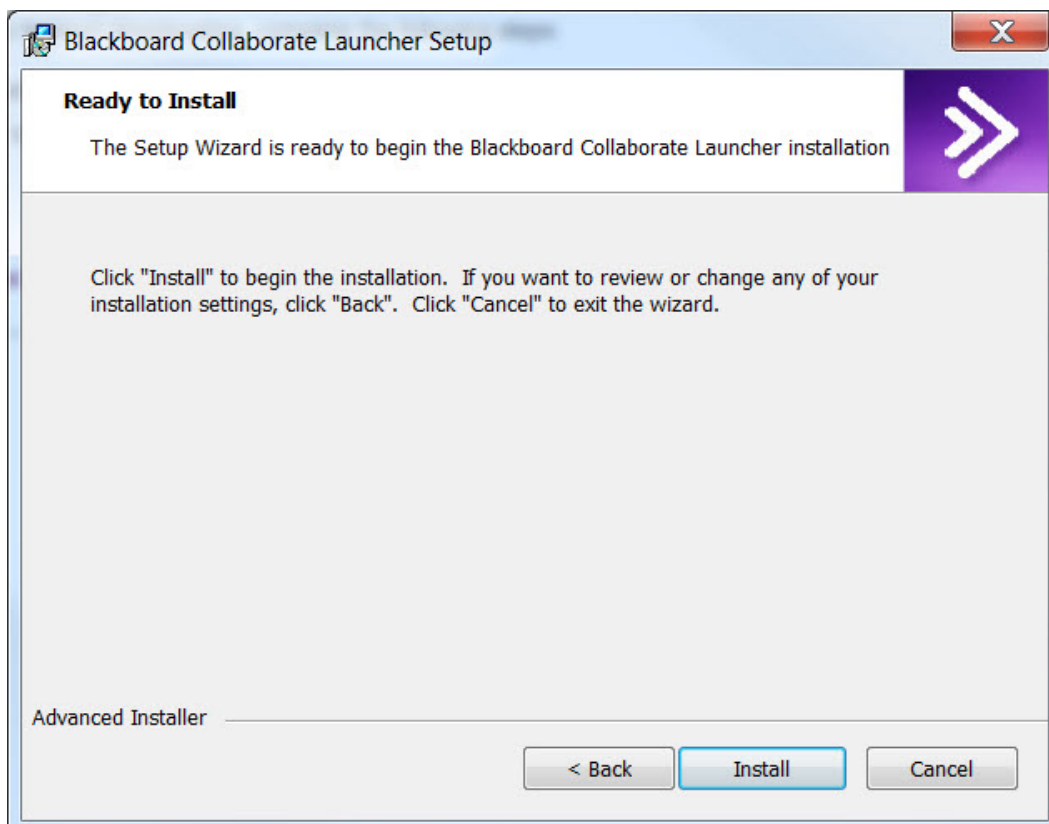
Blackboard Collaborate Launcher Setup

X

Ready to Install

The Setup Wizard is ready to begin the Blackboard Collaborate Launcher installation

Click "Install" to begin the installation. If you want to review or change any of your installation settings, click "Back". Click "Cancel" to exit the wizard.

Advanced Installer

< Back

Install

Cancel